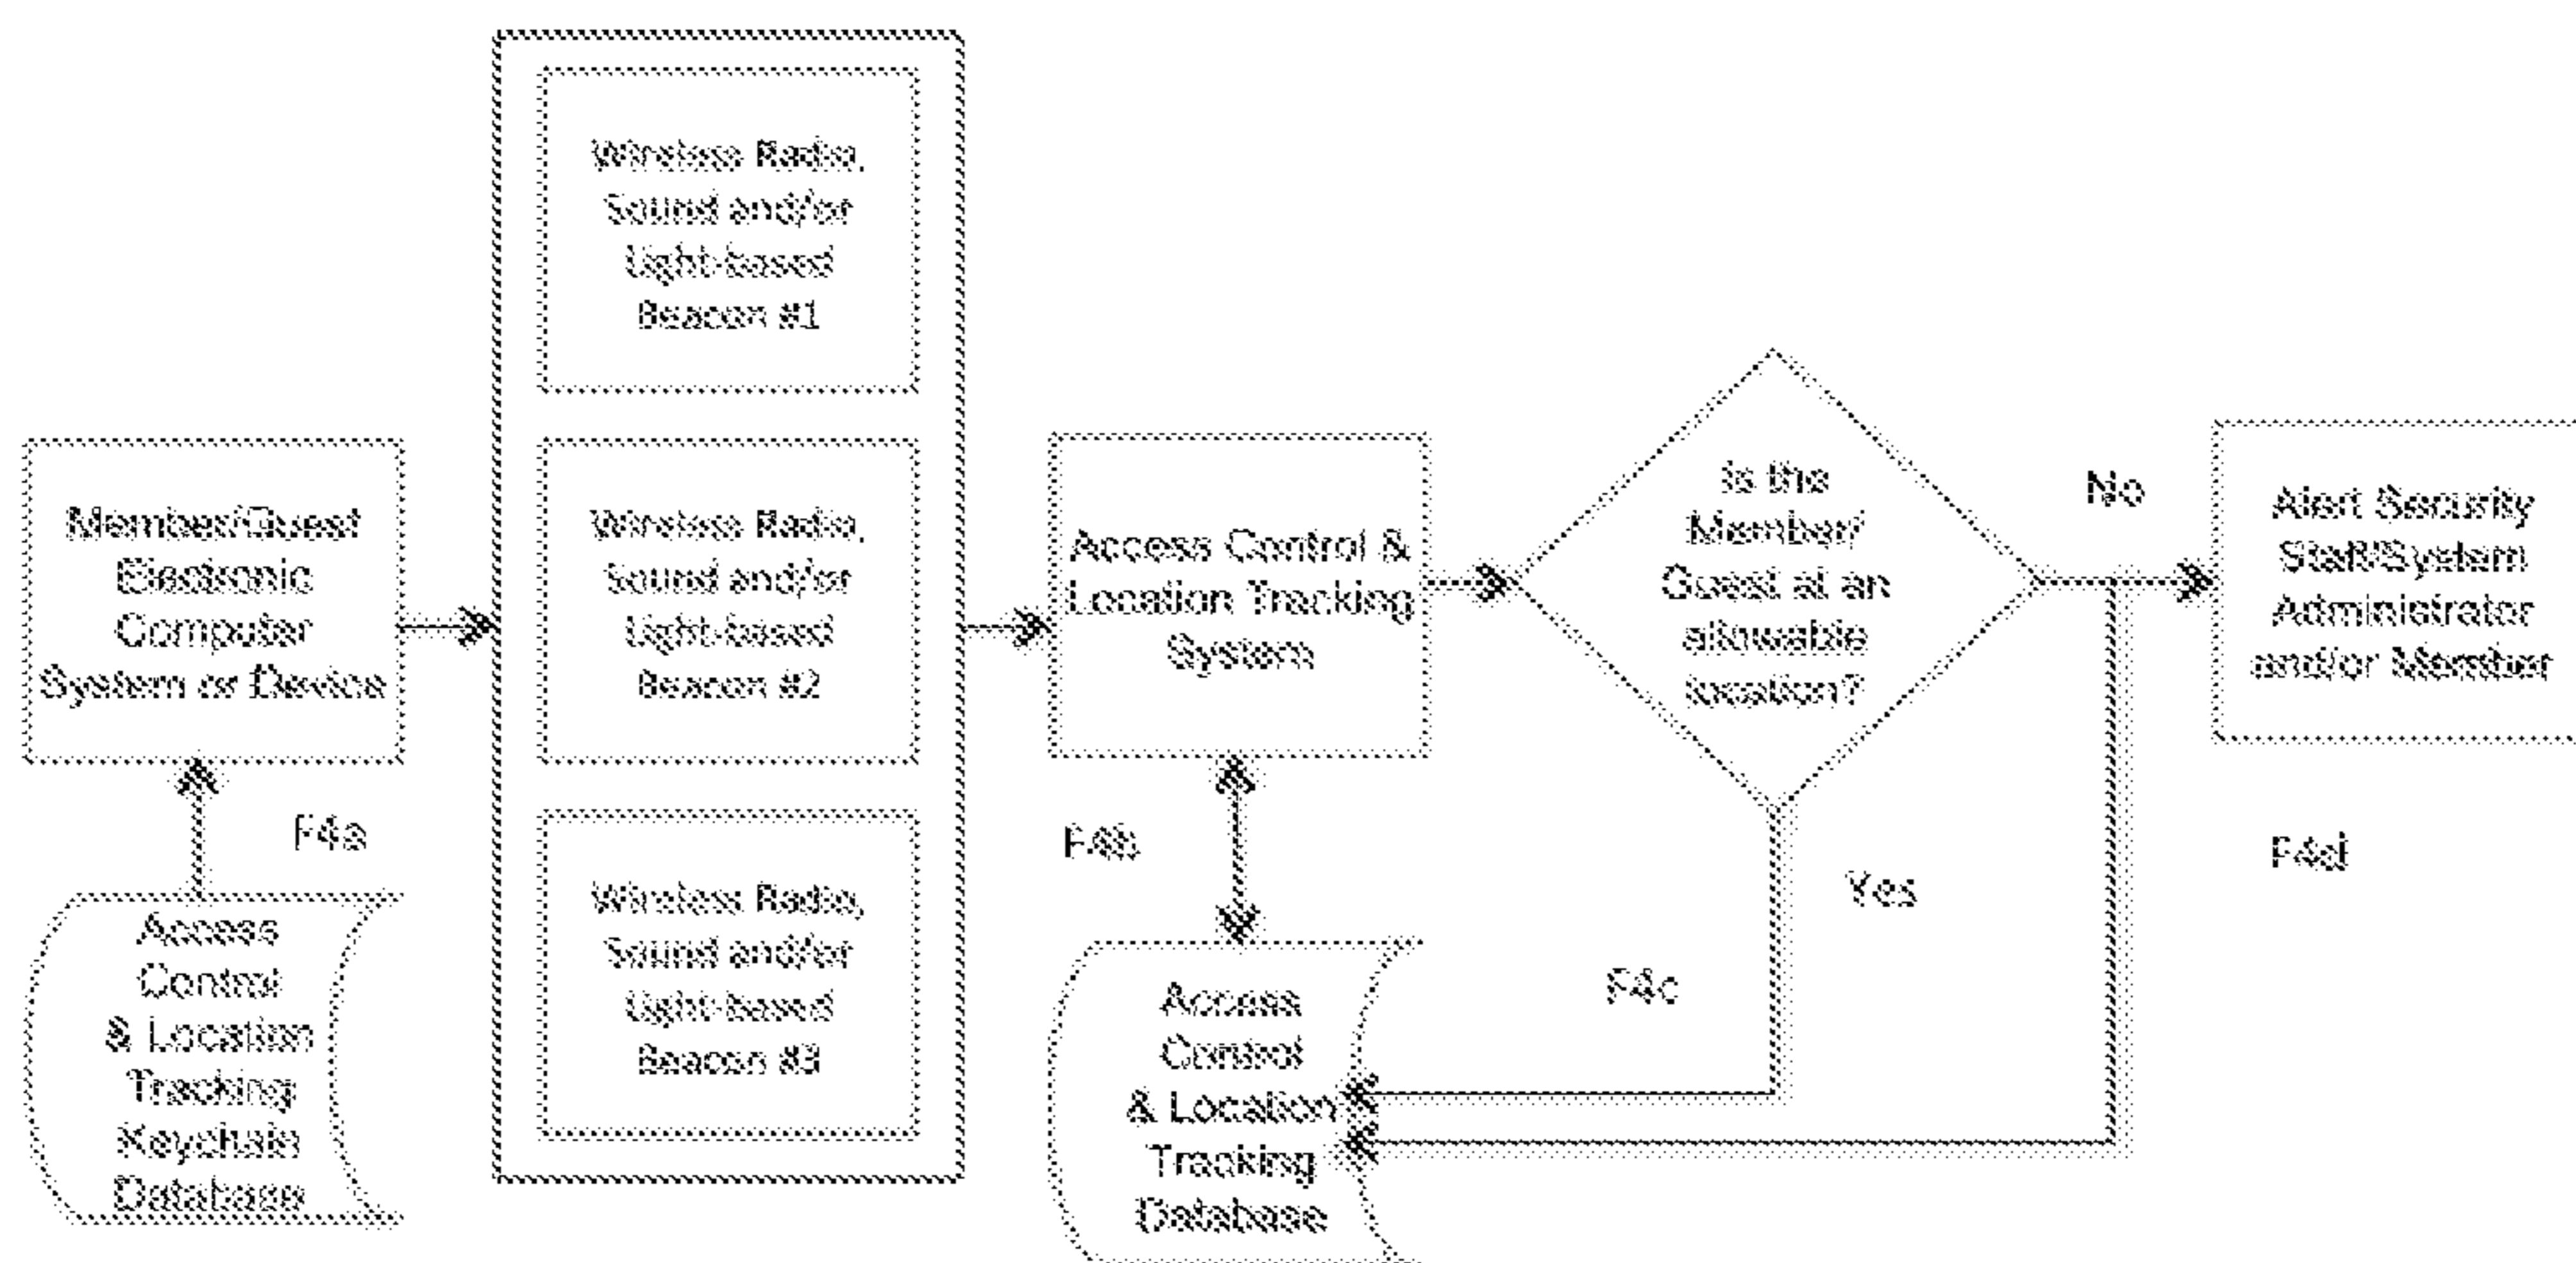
Member/Guest Electronic Computer System or Device

Access Control & Location Tracking Keychain Database

F4a

Wireless Radio, Sound and/or Light-based Beacon #1

Wireless Radio, Sound and/or Light-based Beacon #2

Wireless Radio, Sound and/or Light-based Beacon #3

Access Control & Location Tracking System

F4b

Access Control & Location Tracking Database

Is the Member/ Guest at an allowable location?

No

Yes

F4c

Alert Security Staff/System Administrator and/or Member

F4d